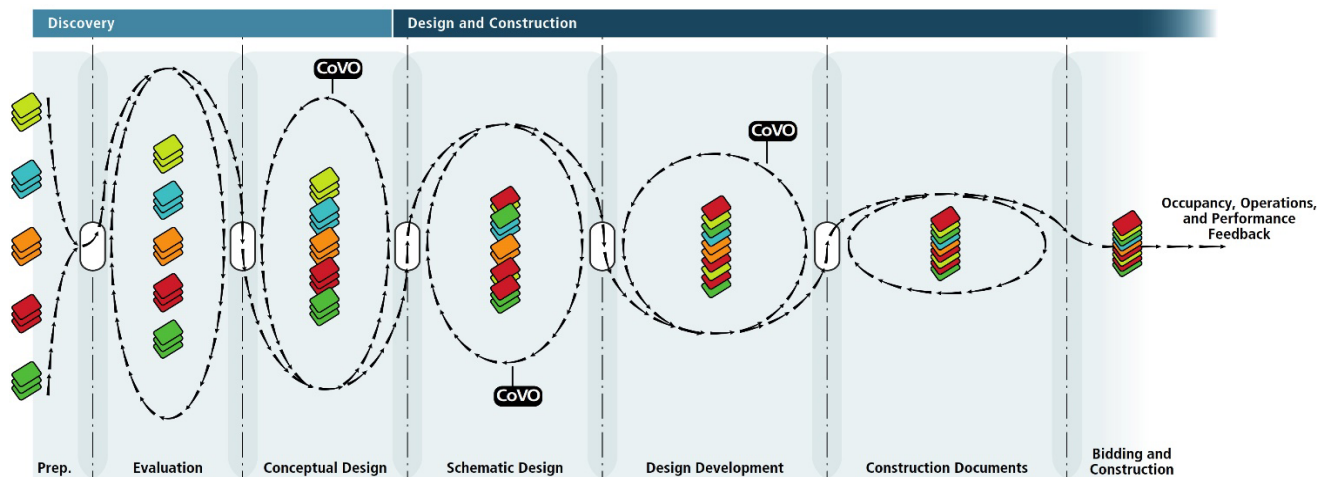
Discovery

Design and Construction

CoVO

CoVO

CoVO

Occupancy, Operations, and Performance Feedback

Prep.

Evaluation

Conceptual Design

Schematic Design

Design Development

Construction Documents

Bidding and Construction